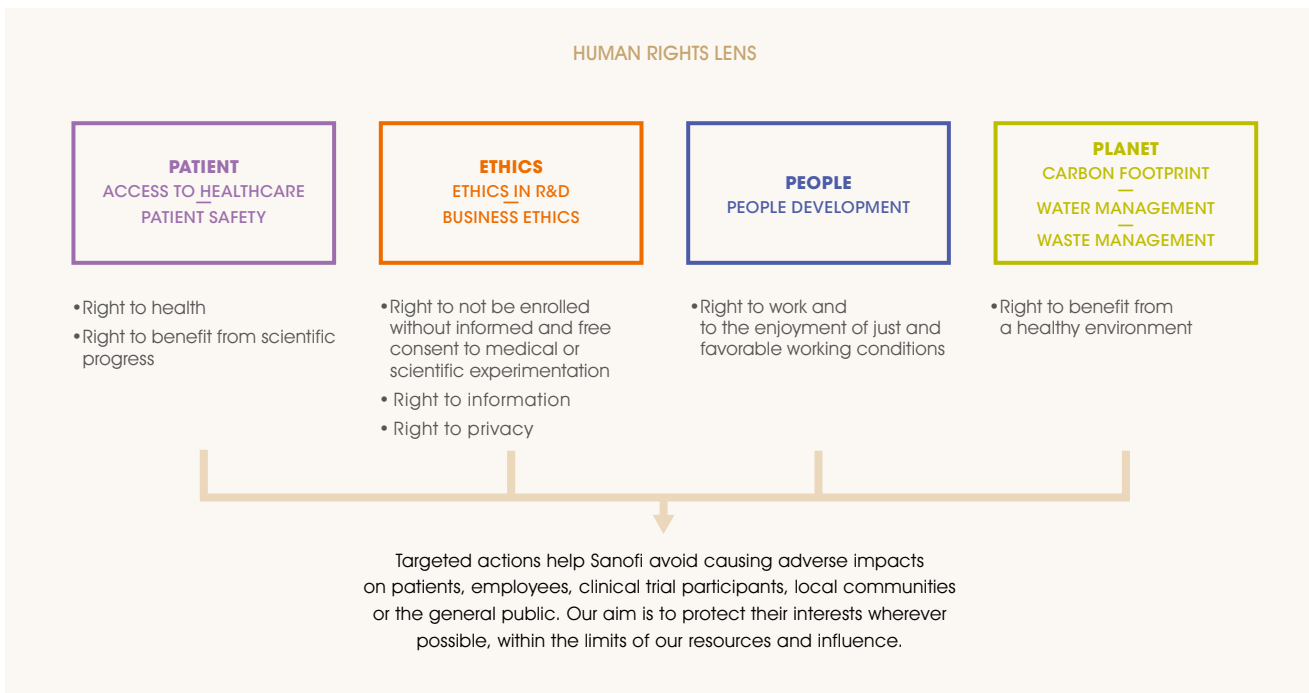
HUMAN RIGHTS LENS

PATIENT
ACCESS TO HEALTHCARE
—
PATIENT SAFETY

ETHICS
ETHICS IN R&D
—
BUSINESS ETHICS

PEOPLE
PEOPLE DEVELOPMENT

PLANET
CARBON FOOTPRINT
—
WATER MANAGEMENT
—
WASTE MANAGEMENT

• Right to health
• Right to benefit from scientific progress

• Right to not be enrolled without informed and free consent to medical or scientific experimentation
• Right to information
• Right to privacy

• Right to work and to the enjoyment of just and favorable working conditions

• Right to benefit from a healthy environment

Targeted actions help Sanofi avoid causing adverse impacts on patients, employees, clinical trial participants, local communities or the general public. Our aim is to protect their interests wherever possible, within the limits of our resources and influence.